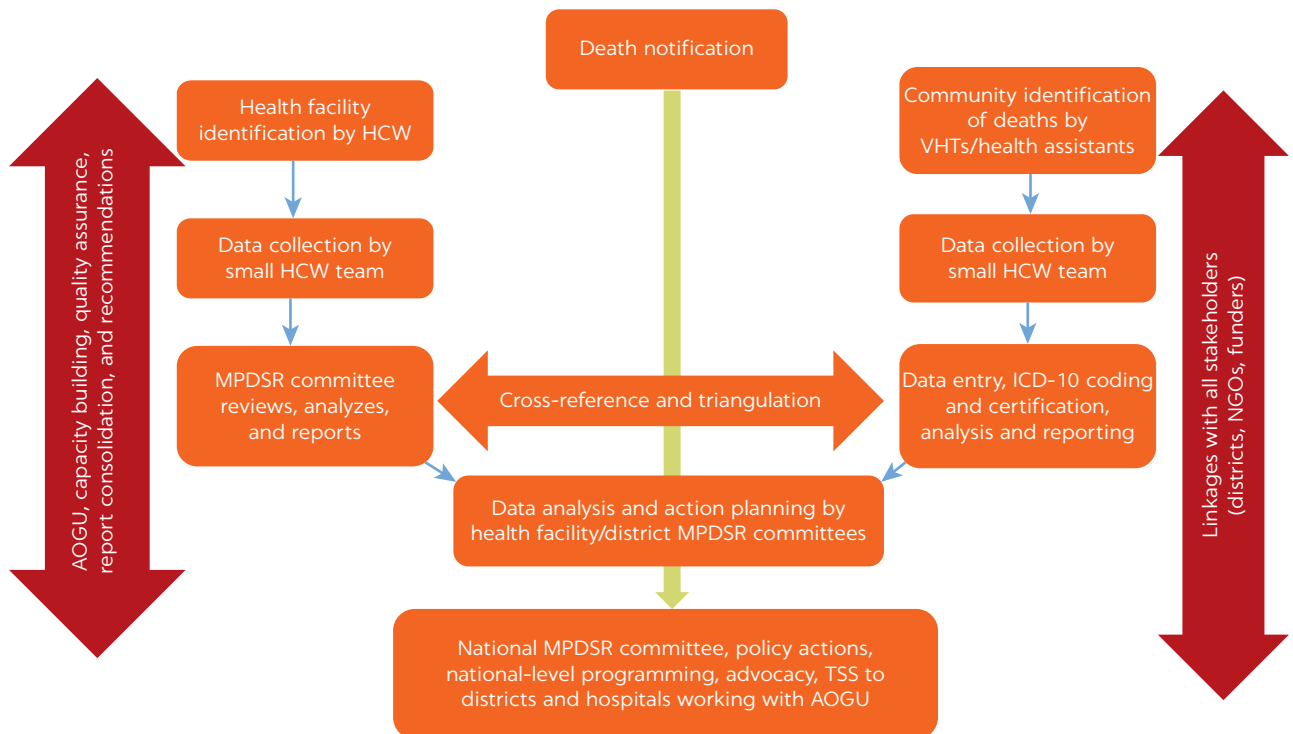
Death notification

Health facility identification by HCW

Community identification of deaths by VHTs/health assistants

AOGU, capacity building, quality assurance, report consolidation, and recommendations

Data collection by small HCW team

Data collection by small HCW team

Linkages with all stakeholders (districts, NGOs, funders)

MPDSR committee reviews, analyzes, and reports

Cross-reference and triangulation

Data entry, ICD-10 coding and certification, analysis and reporting

Data analysis and action planning by health facility/district MPDSR committees

National MPDSR committee, policy actions, national-level programming, advocacy, TSS to districts and hospitals working with AOGU